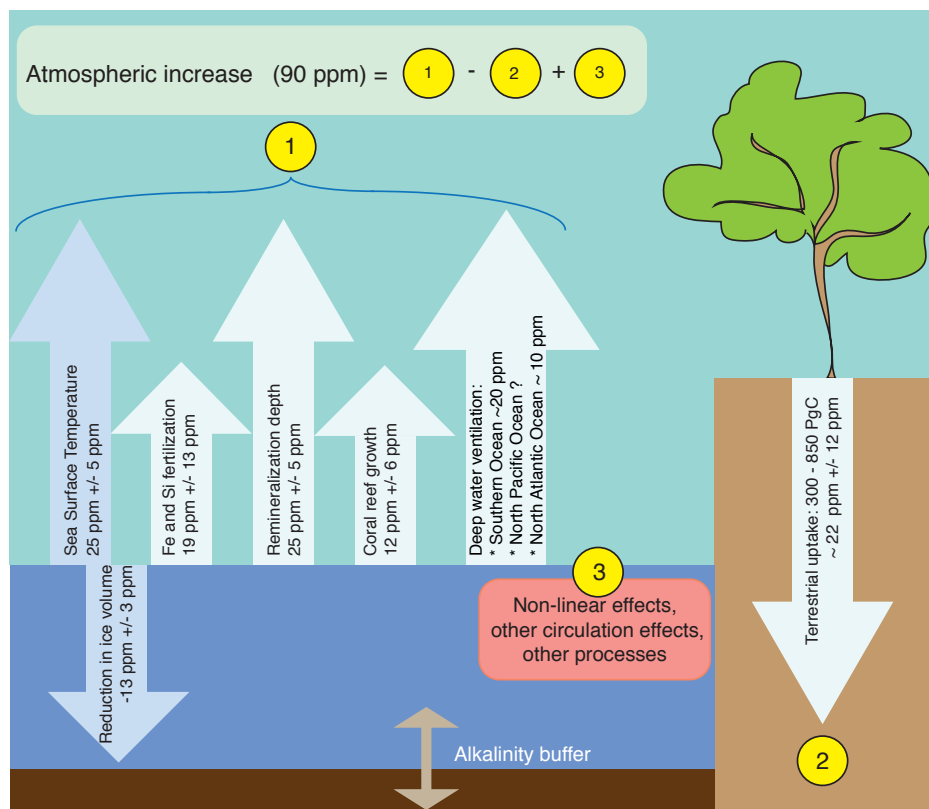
Atmospheric increase (90 ppm) = 1 - 2 + 3

1

Sea Surface Temperature
25 ppm +/- 5 ppm

Fe and Si fertilization
19 ppm +/- 13 ppm

Remineralization depth
25 ppm +/- 5 ppm

Coral reef growth
12 ppm +/- 6 ppm

Deep water ventilation:
* Southern Ocean ~20 ppm
* North Pacific Ocean ?
* North Atlantic Ocean ~ 10 ppm

Terrestrial uptake: 300 - 850 PgC
~ 22 ppm +/- 12 ppm

Reduction in ice volume
-13 ppm +/- 3 ppm

3

Non-linear effects,
other circulation effects,
other processes

Alkalinity buffer

2